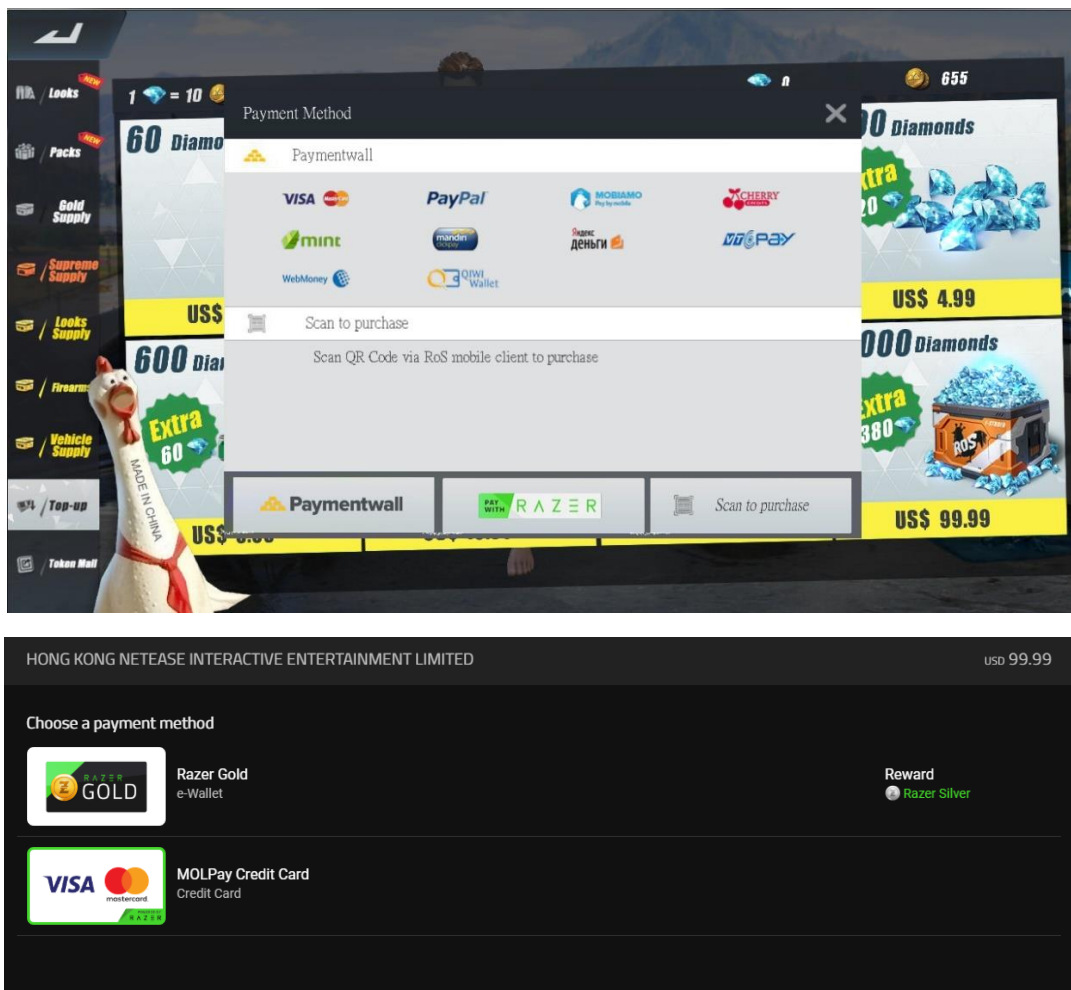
Looks NEW
Packs NEW
Gold Supply
Supreme Supply
Looks Supply
Firearm
Vehicle Supply
Top-up
Token Mall

1 = 10
0
655

60 Diamo
US$
600 Dia
Extra 60
US$

Payment Method

Paymentwall

VISA
PayPal
MOBIAMO
CHERRY
mint
mandiri
Яндекс деньги
МТСPAY
WebMoney
QIWI Wallet

Scan to purchase

Scan QR Code via RoS mobile client to purchase

Paymentwall
PAY WITH RAZER
Scan to purchase

0 Diamonds
Extra 20
US$ 4.99
000 Diamonds
Extra 380
US$ 99.99

MADE IN CHINA

HONG KONG NETEASE INTERACTIVE ENTERTAINMENT LIMITED
USD 99.99

Choose a payment method

RAZER GOLD
Razer Gold
e-Wallet
Reward
Razer Silver

VISA mastercard RAZER
MOLPay Credit Card
Credit Card